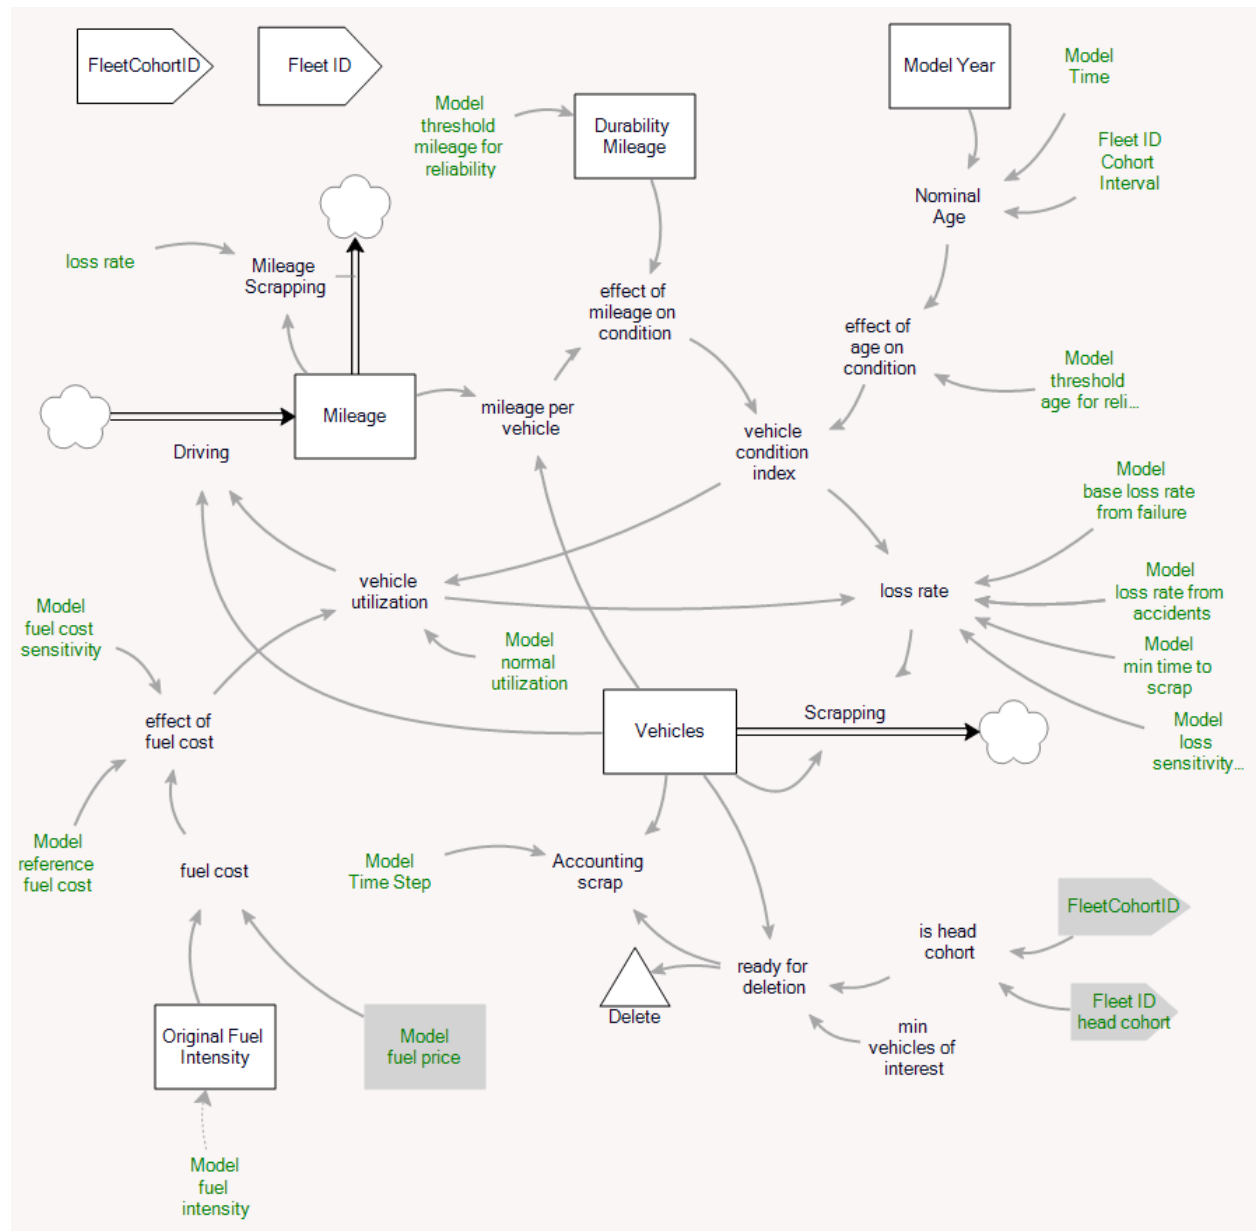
FleetCohortID

Fleet ID

Model threshold mileage for reliability

Durability Mileage

Model Year

Model Time

Fleet ID Cohort Interval

Nominal Age

loss rate

Mileage Scrapping

effect of mileage on condition

effect of age on condition

Model threshold age for reli...

Mileage

mileage per vehicle

vehicle condition index

Driving

Model base loss rate from failure

vehicle utilization

loss rate

Model loss rate from accidents

Model fuel cost sensitivity

Model normal utilization

Model min time to scrap

effect of fuel cost

Vehicles

Scrapping

Model loss sensitivity...

Model reference fuel cost

fuel cost

Model Time Step

Accounting scrap

FleetCohortID

is head cohort

ready for deletion

Fleet ID head cohort

Delete

min vehicles of interest

Original Fuel Intensity

Model fuel price

Model fuel intensity